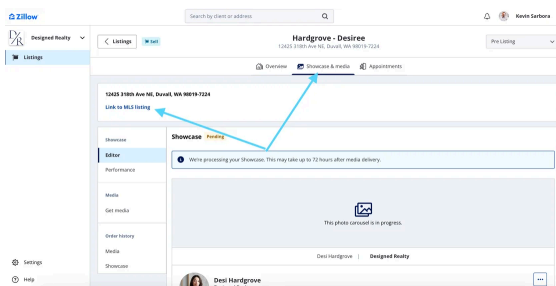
Zillow

Search by client or address

Kevin Sarbora

Designed Realty

Listings

Listings

Sell

Hardgrove - Desiree

12425 318th Ave NE, Duvall, WA 98019-7224

Pre Listing

Overview

Showcase & media

Appointments

12425 318th Ave NE, Duvall, WA 98019-7224

Link to MLS listing

Showcase

Editor

Performance

Media

Get media

Order history

Media

Showcase

Showcase Pending

We're processing your Showcase. This may take up to 72 hours after media delivery.

This photo carousel is in progress.

Desi Hardgrove | Designed Realty

Desi Hardgrove

Settings

Help